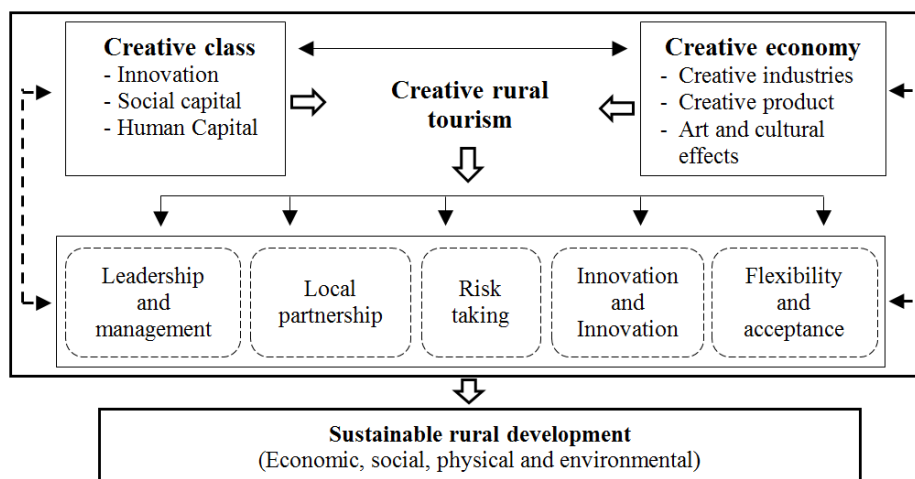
**Creative class**
- Innovation
- Social capital
- Human Capital

**Creative rural tourism**

**Creative economy**
- Creative industries
- Creative product
- Art and cultural effects

Leadership and management

Local partnership

Risk taking

Innovation and Innovation

Flexibility and acceptance

**Sustainable rural development**
(Economic, social, physical and environmental)